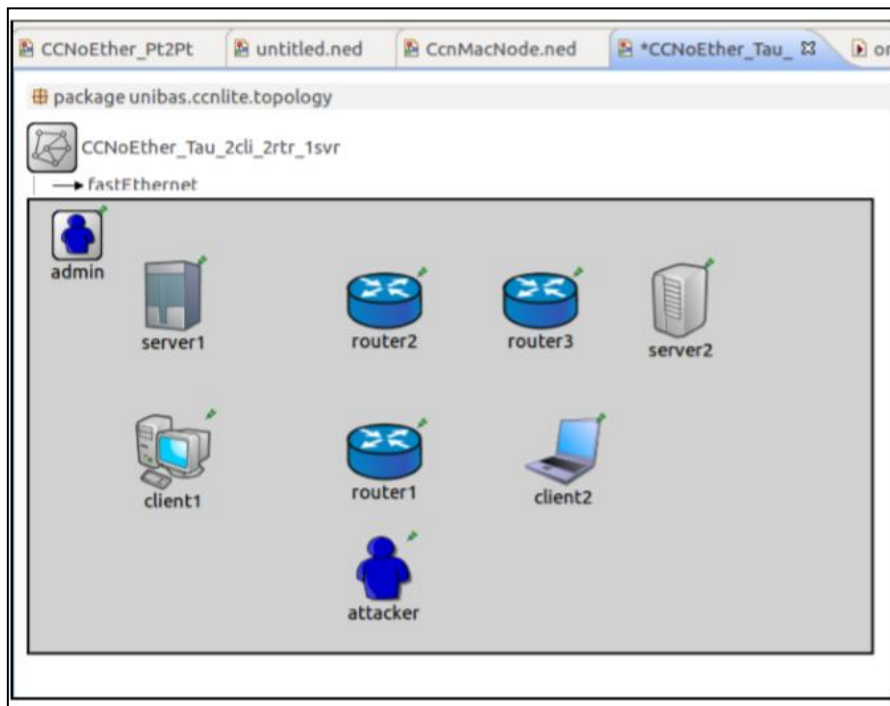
CCNoEther_Pt2Pt | untitled.ned | CcnMacNode.ned | *CCNoEther_Tau_ ☒ | or

package unibas.ccnlite.topology

CCNoEther_Tau_2cli_2rtr_1svr

fastEthernet

admin

server1

router2

router3

server2

client1

router1

client2

attacker